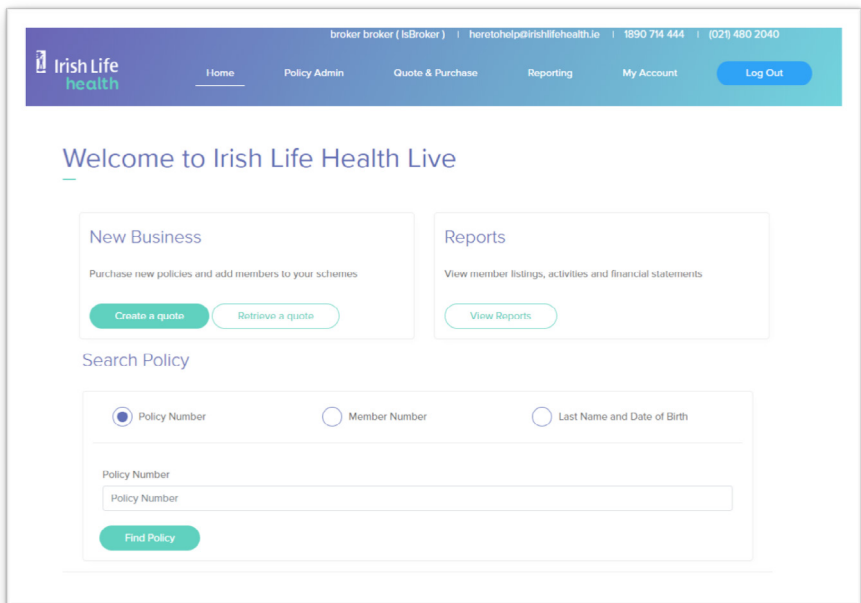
broker broker ( IsBroker ) | heretohelp@irishlifehealth.ie | 1890 714 444 | (021) 480 2040

Irish Life health

Home Policy Admin Quote & Purchase Reporting My Account Log Out

Welcome to Irish Life Health Live

New Business

Purchase new policies and add members to your schemes

Create a quote Retrieve a quote

Reports

View member listings, activities and financial statements

View Reports

Search Policy

Policy Number Member Number Last Name and Date of Birth

Policy Number

Policy Number

Find Policy